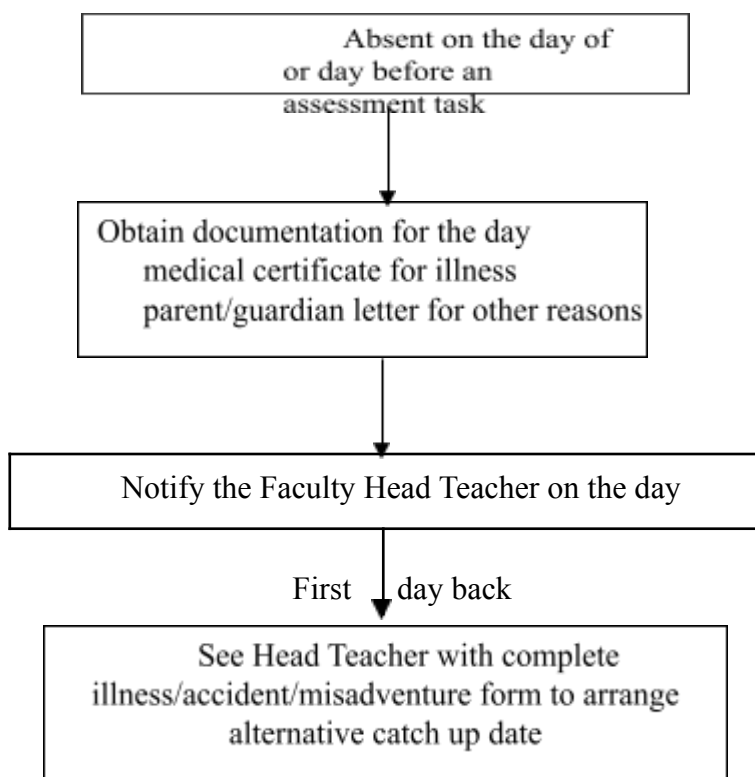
Absent on the day of or day before an assessment task

Obtain documentation for the day
medical certificate for illness
parent/guardian letter for other reasons

Notify the Faculty Head Teacher on the day

First day back

See Head Teacher with complete illness/accident/misadventure form to arrange alternative catch up date